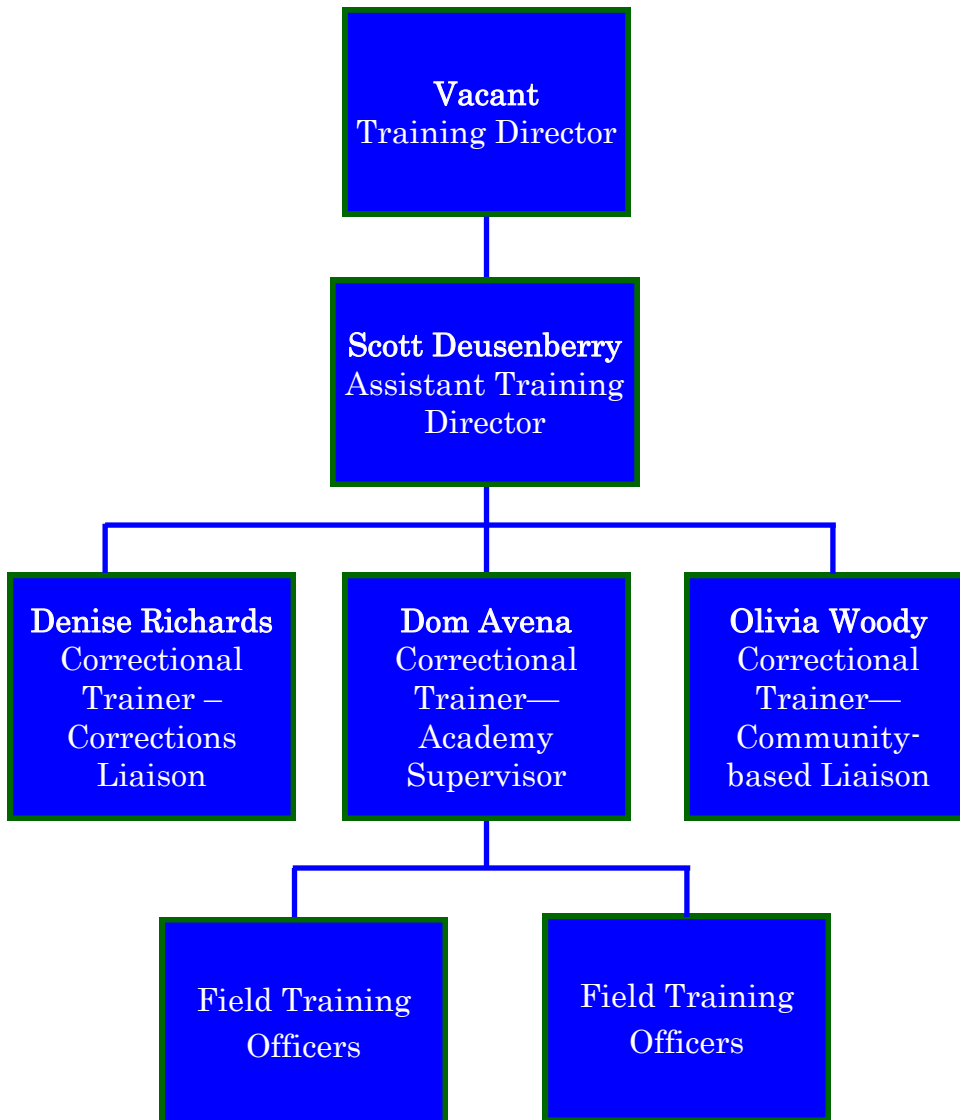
Vacant
Training Director

Scott Deusenberry
Assistant Training Director

Denise Richards
Correctional Trainer – Corrections Liaison

Dom Avena
Correctional Trainer— Academy Supervisor

Olivia Woody
Correctional Trainer— Community-based Liaison

Field Training Officers

Field Training Officers